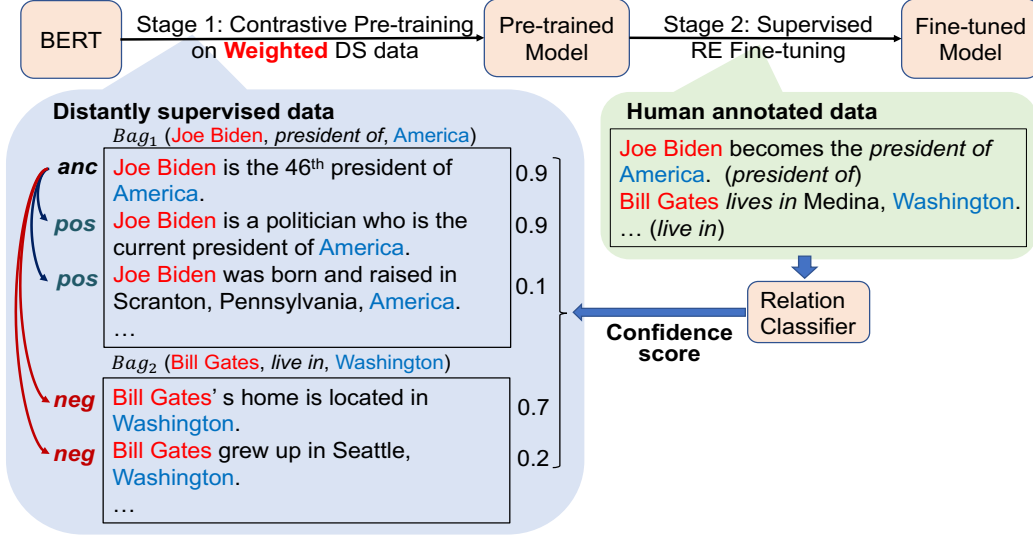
BERT

Stage 1: Contrastive Pre-training on Weighted DS data

Pre-trained Model

Stage 2: Supervised RE Fine-tuning

Fine-tuned Model

Distantly supervised data

$Bag_1$ (Joe Biden, president of, America)

anc

pos

pos

Joe Biden is the 46th president of America.

0.9

Joe Biden is a politician who is the current president of America.

0.9

Joe Biden was born and raised in Scranton, Pennsylvania, America.

0.1

…

$Bag_2$ (Bill Gates, live in, Washington)

neg

neg

Bill Gates' s home is located in Washington.

0.7

Bill Gates grew up in Seattle, Washington.

0.2

…

Human annotated data

Joe Biden becomes the president of America. (president of)
Bill Gates lives in Medina, Washington.
… (live in)

Relation Classifier

Confidence score